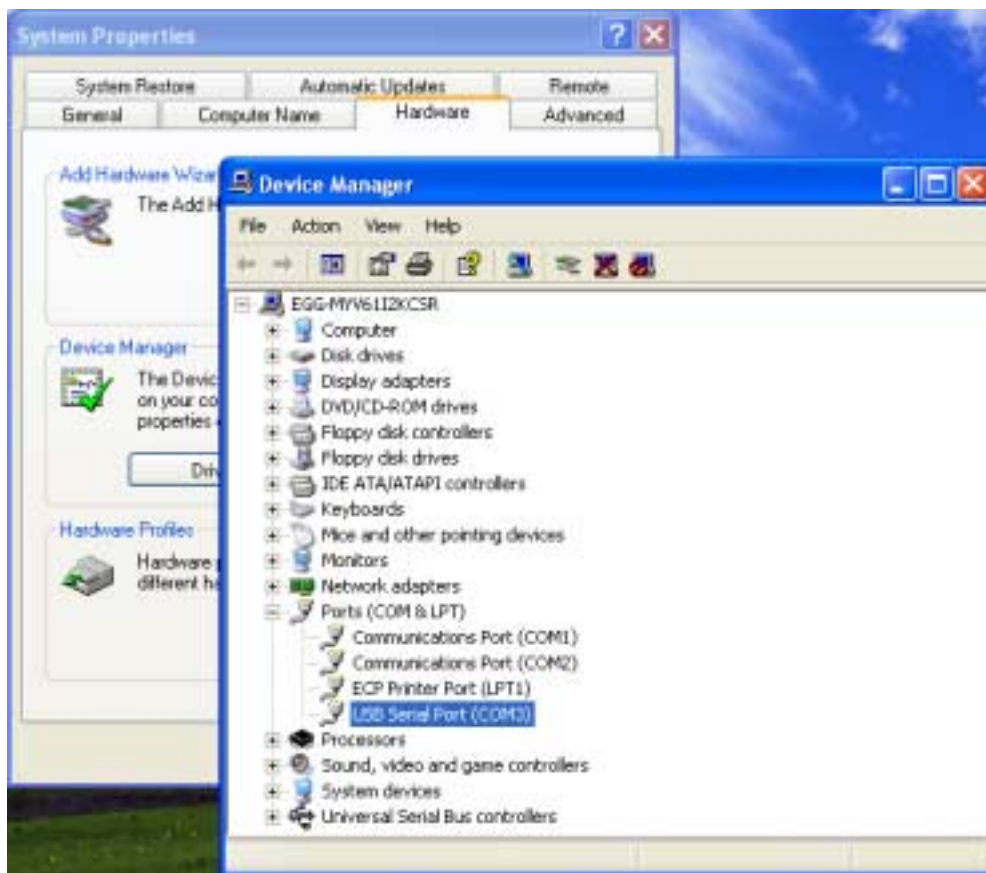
System Properties

System Restore | Automatic Updates | Remote
General | Computer Name | Hardware | Advanced

Add Hardware Wiz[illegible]
The Add H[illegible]

Device Manager
The Devic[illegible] on your co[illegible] properties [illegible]

Dri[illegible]

Hardware Profiles
Hardware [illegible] different h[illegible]

Device Manager

File Action View Help

EGG-MYV61I2KCSR
Computer
Disk drives
Display adapters
DVD/CD-ROM drives
Floppy disk controllers
Floppy disk drives
IDE ATA/ATAPI controllers
Keyboards
Mice and other pointing devices
Monitors
Network adapters
Ports (COM & LPT)
Communications Port (COM1)
Communications Port (COM2)
ECP Printer Port (LPT1)
USB Serial Port (COM3)
Processors
Sound, video and game controllers
System devices
Universal Serial Bus controllers